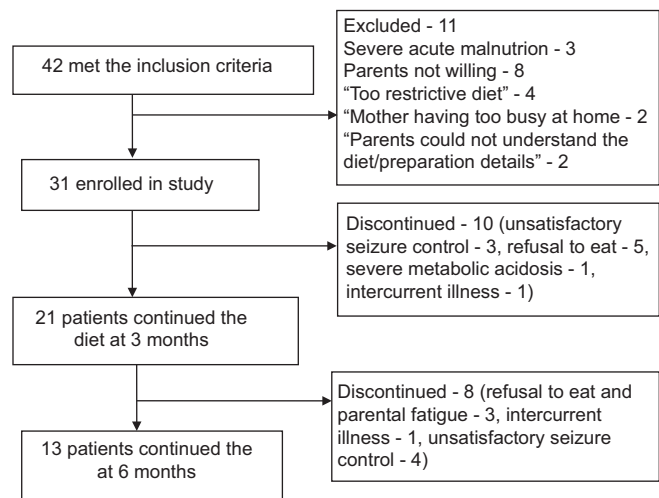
42 met the inclusion criteria

Excluded - 11
Severe acute malnutrion - 3
Parents not willing - 8
"Too restrictive diet" - 4
"Mother having too busy at home - 2
"Parents could not understand the diet/preparation details" - 2

31 enrolled in study

Discontinued - 10 (unsatisfactory seizure control - 3, refusal to eat - 5, severe metabolic acidosis - 1, intercurrent illness - 1)

21 patients continued the diet at 3 months

Discontinued - 8 (refusal to eat and parental fatigue - 3, intercurrent illness - 1, unsatisfactory seizure control - 4)

13 patients continued the at 6 months